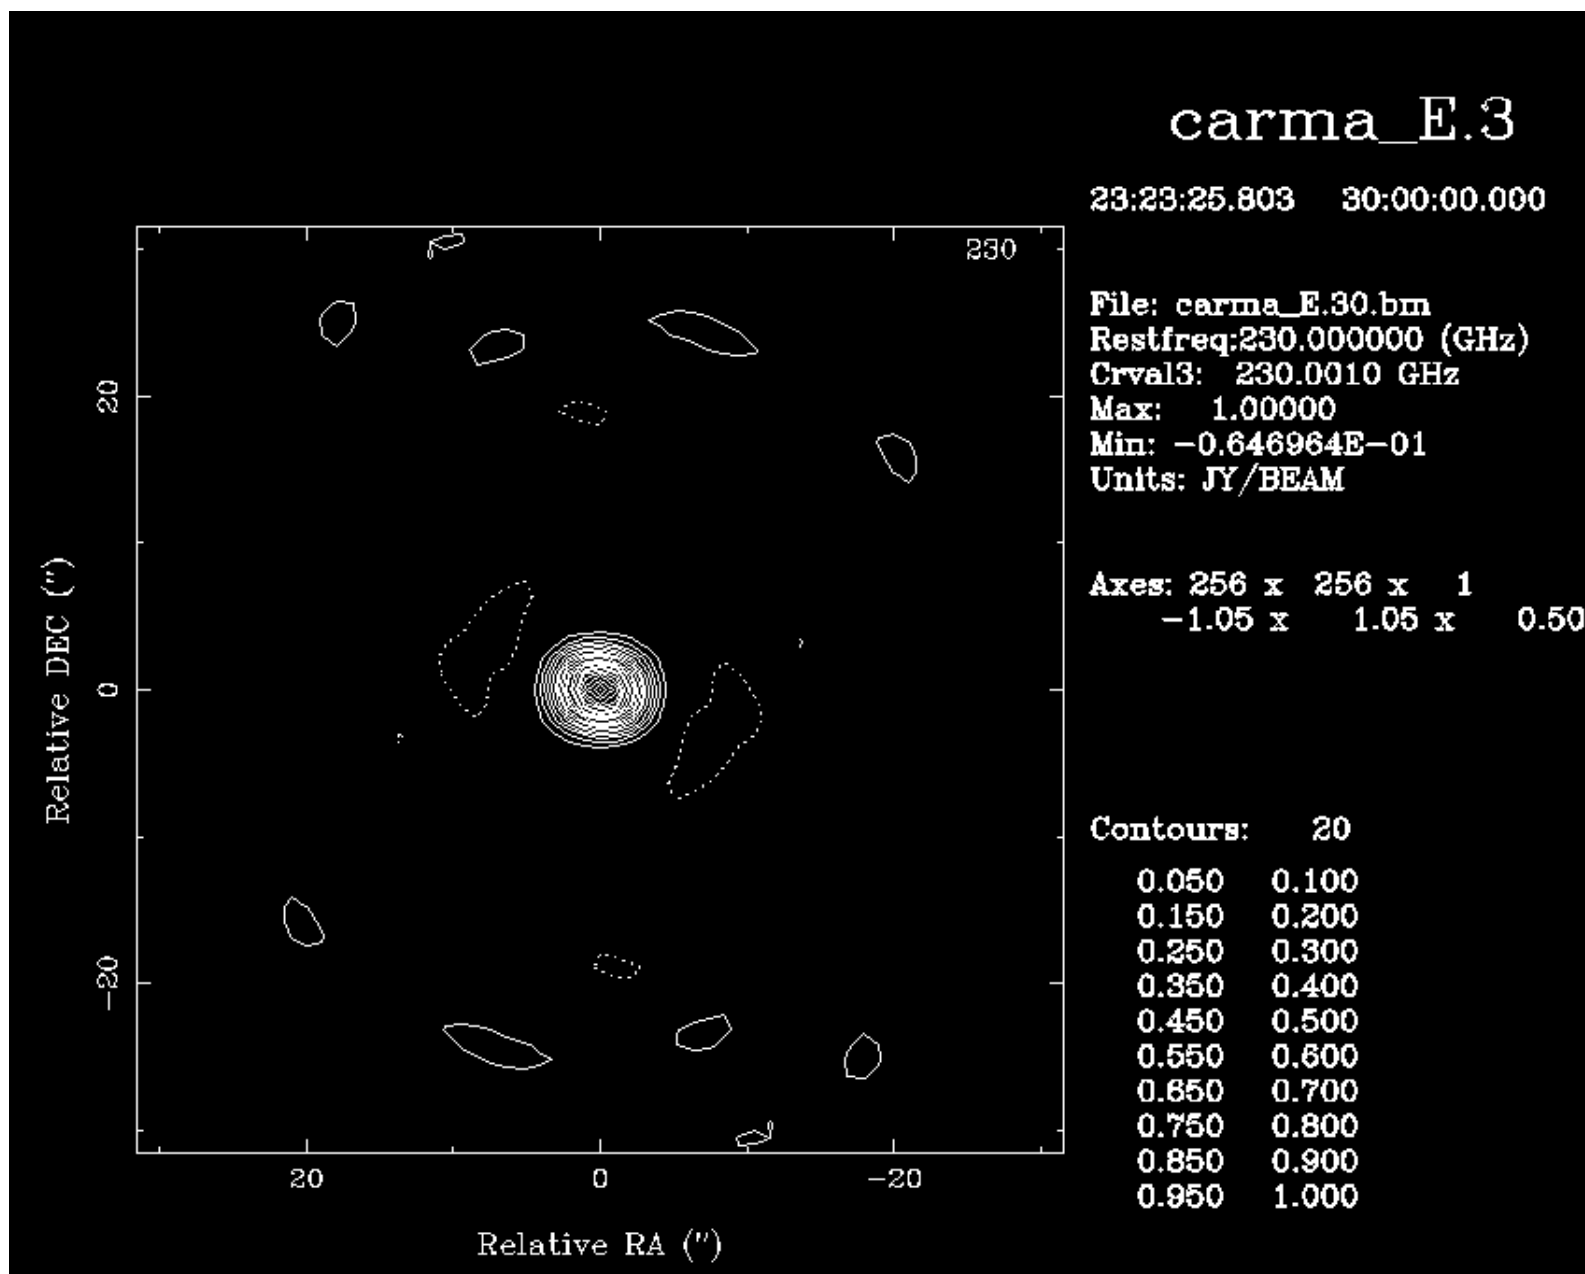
carma_E.3

23:23:25.803 30:00:00.000

File: carma_E.30.bm
Restfreq:230.000000 (GHz)
Crval3: 230.0010 GHz
Max: 1.00000
Min: −0.646964E−01
Units: JY/BEAM

Axes: 256 x 256 x 1
−1.05 x 1.05 x 0.50

Contours: 20

| | |
|---|---|
| 0.050 | 0.100 |
| 0.150 | 0.200 |
| 0.250 | 0.300 |
| 0.350 | 0.400 |
| 0.450 | 0.500 |
| 0.550 | 0.600 |
| 0.650 | 0.700 |
| 0.750 | 0.800 |
| 0.850 | 0.900 |
| 0.950 | 1.000 |

230

20
0
−20
Relative DEC (″)

20
0
−20
Relative RA (″)